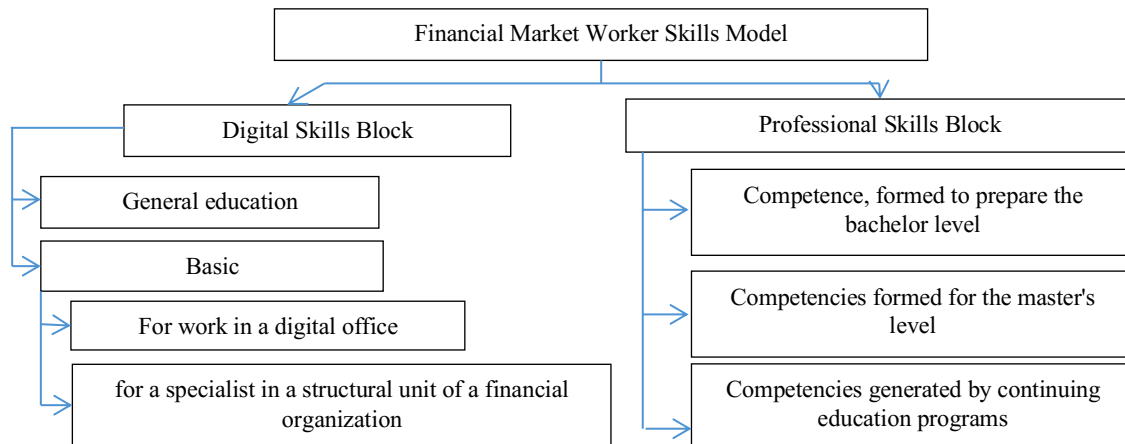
Financial Market Worker Skills Model

Digital Skills Block

General education

Basic

For work in a digital office

for a specialist in a structural unit of a financial organization

Professional Skills Block

Competence, formed to prepare the bachelor level

Competencies formed for the master's level

Competencies generated by continuing education programs